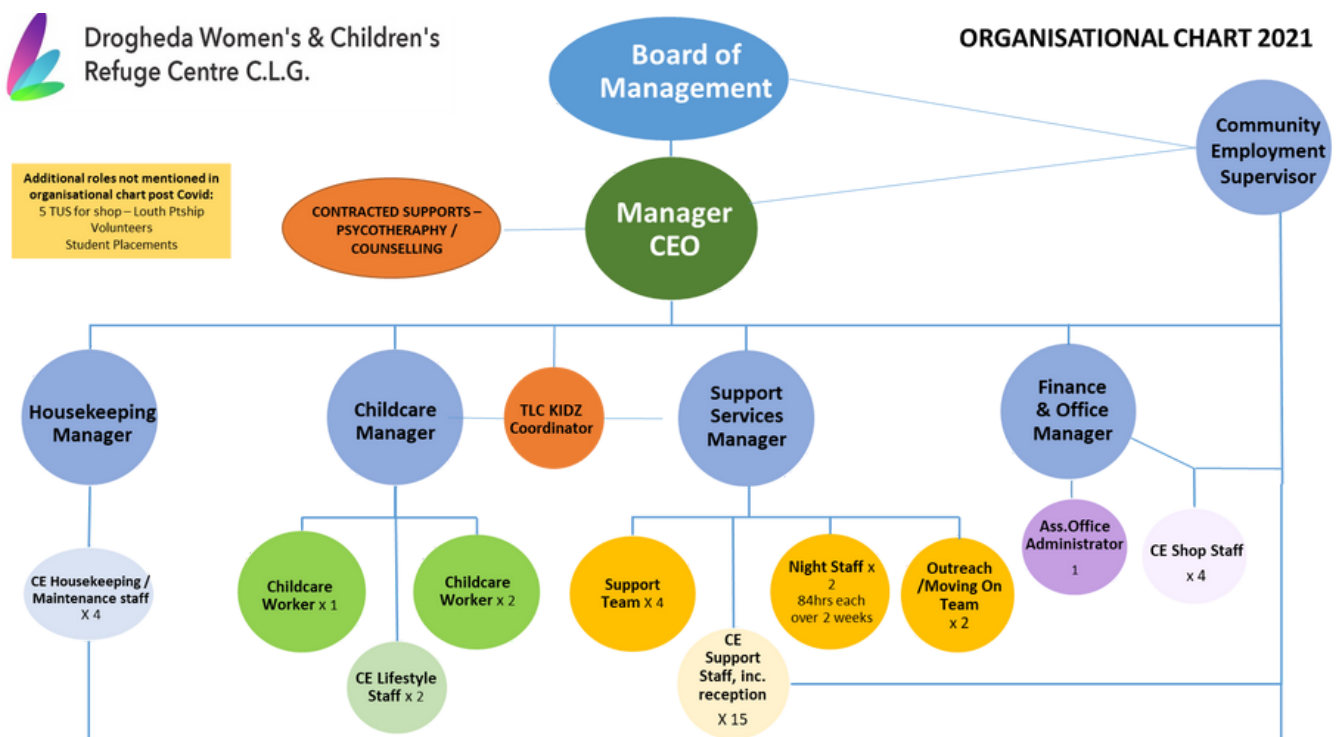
Drogheda Women's & Children's Refuge Centre C.L.G.

ORGANISATIONAL CHART 2021

Board of Management

Community Employment Supervisor

Additional roles not mentioned in organisational chart post Covid:
5 TUS for shop – Louth Ptship
Volunteers
Student Placements

CONTRACTED SUPPORTS – PSYCOTHERAPHY / COUNSELLING

Manager CEO

Housekeeping Manager

Childcare Manager

TLC KIDZ Coordinator

Support Services Manager

Finance & Office Manager

CE Housekeeping / Maintenance staff X 4

Childcare Worker x 1

Childcare Worker x 2

CE Lifestyle Staff x 2

Support Team X 4

CE Support Staff, inc. reception X 15

Night Staff x 2 84hrs each over 2 weeks

Outreach /Moving On Team x 2

Ass.Office Administrator 1

CE Shop Staff x 4